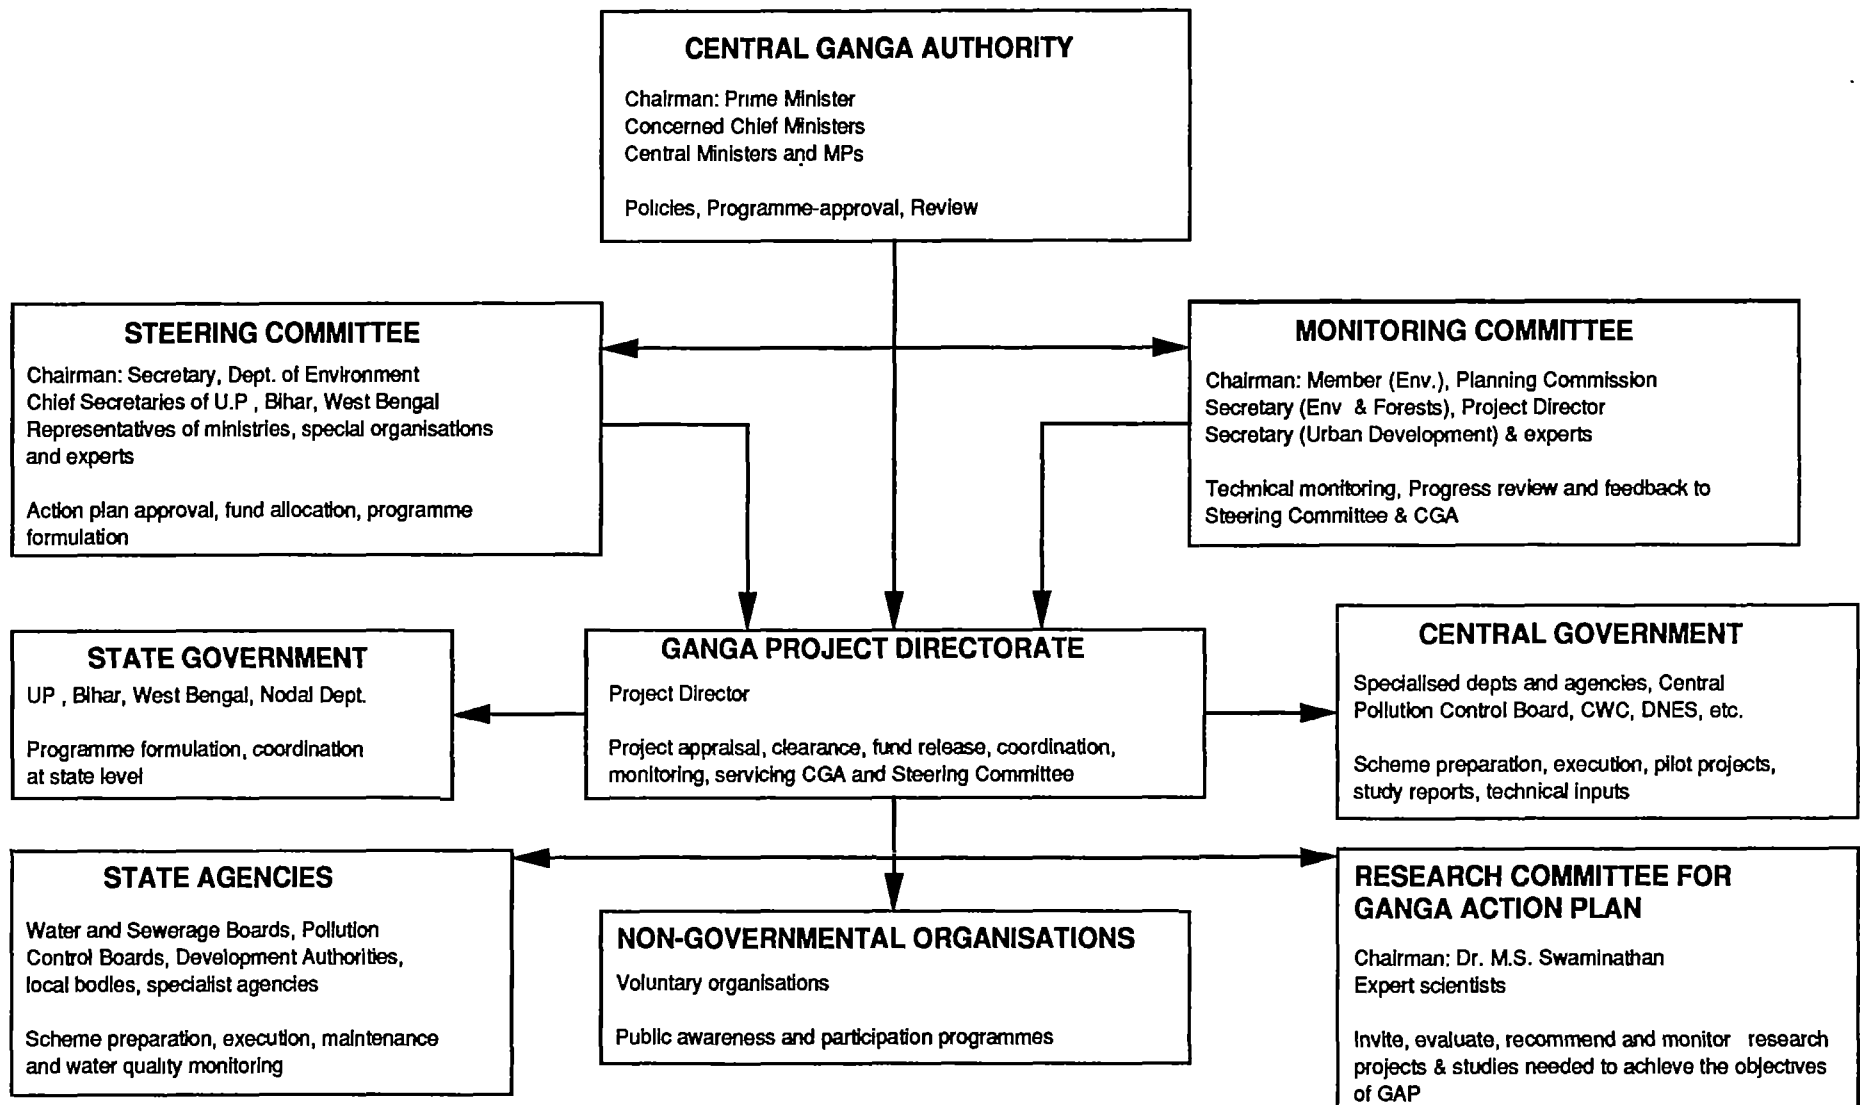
CENTRAL GANGA AUTHORITY

Chairman: Prime Minister
Concerned Chief Ministers
Central Ministers and MPs

Policies, Programme-approval, Review

STEERING COMMITTEE

Chairman: Secretary, Dept. of Environment
Chief Secretaries of U.P , Bihar, West Bengal
Representatives of ministries, special organisations and experts

Action plan approval, fund allocation, programme formulation

MONITORING COMMITTEE

Chairman: Member (Env.), Planning Commission
Secretary (Env & Forests), Project Director
Secretary (Urban Development) & experts

Technical monitoring, Progress review and feedback to Steering Committee & CGA

STATE GOVERNMENT

UP , Bihar, West Bengal, Nodal Dept.

Programme formulation, coordination at state level

GANGA PROJECT DIRECTORATE

Project Director

Project appraisal, clearance, fund release, coordination, monitoring, servicing CGA and Steering Committee

CENTRAL GOVERNMENT

Specialised depts and agencies, Central Pollution Control Board, CWC, DNES, etc.

Scheme preparation, execution, pilot projects, study reports, technical inputs

STATE AGENCIES

Water and Sewerage Boards, Pollution Control Boards, Development Authorities, local bodies, specialist agencies

Scheme preparation, execution, maintenance and water quality monitoring

NON-GOVERNMENTAL ORGANISATIONS

Voluntary organisations

Public awareness and participation programmes

RESEARCH COMMITTEE FOR GANGA ACTION PLAN

Chairman: Dr. M.S. Swaminathan
Expert scientists

Invite, evaluate, recommend and monitor research projects & studies needed to achieve the objectives of GAP